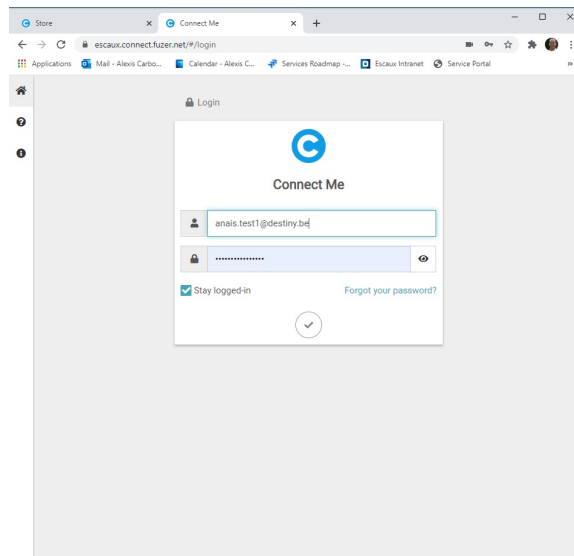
Store
Connect Me
escaux.connect.fuzer.net/#/login
Applications
Mail - Alexis Carbo...
Calendar - Alexis C...
Services Roadmap -...
Escaux Intranet
Service Portal

Login

Connect Me

anais.test1@destiny.be

••••••••••••••••

Stay logged-in
Forgot your password?